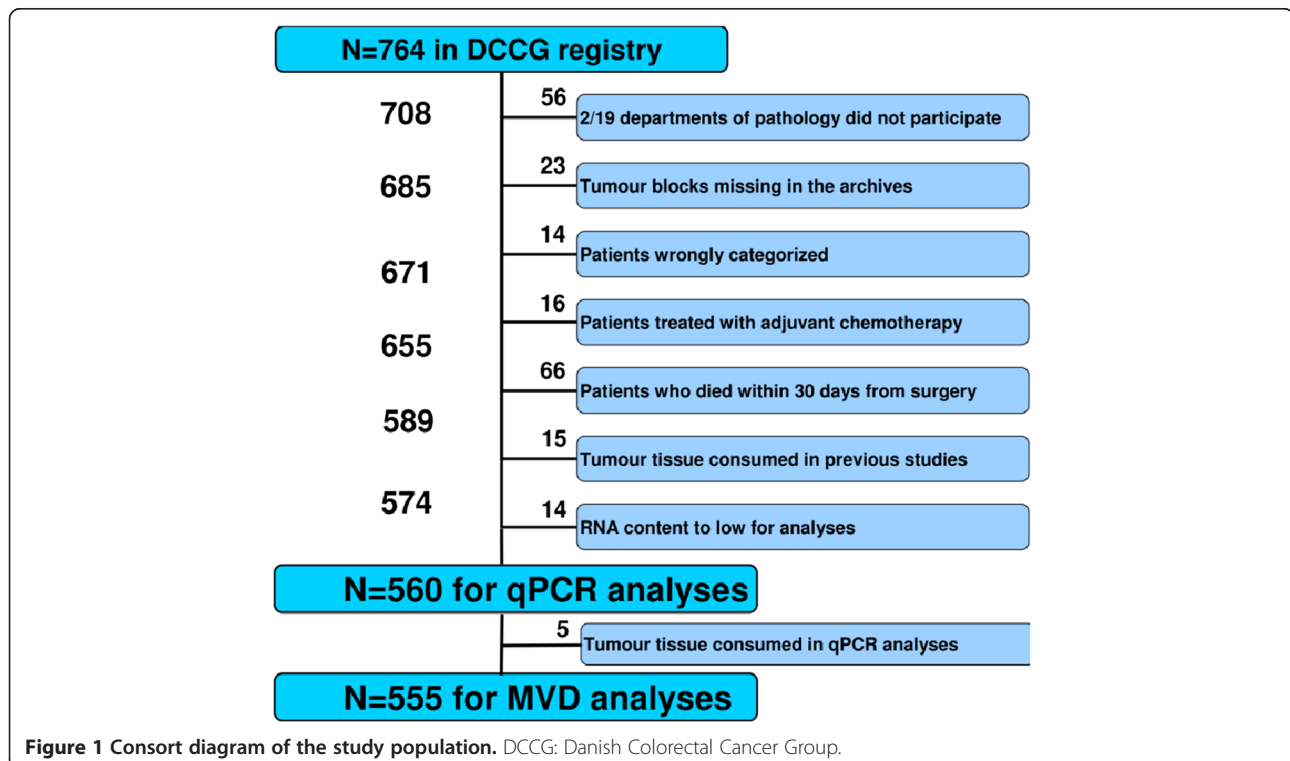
N=764 in DCCG registry

708

56 2/19 departments of pathology did not participate

685

23 Tumour blocks missing in the archives

14 Patients wrongly categorized

671

16 Patients treated with adjuvant chemotherapy

655

66 Patients who died within 30 days from surgery

589

15 Tumour tissue consumed in previous studies

574

14 RNA content to low for analyses

N=560 for qPCR analyses

5 Tumour tissue consumed in qPCR analyses

N=555 for MVD analyses

**Figure 1 Consort diagram of the study population.** DCCG: Danish Colorectal Cancer Group.